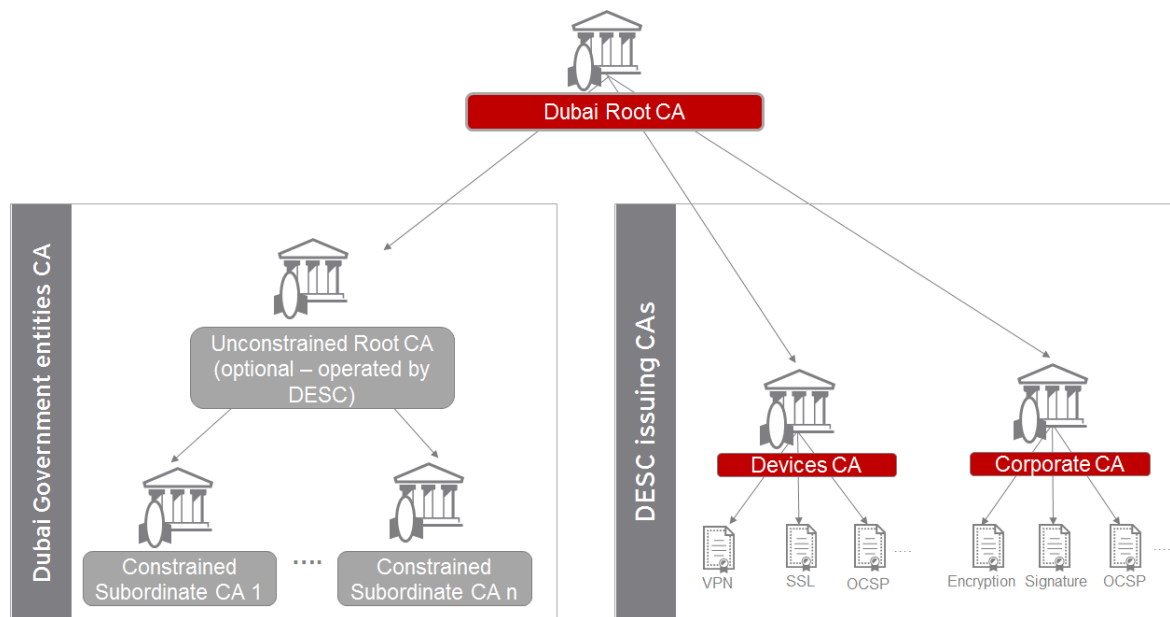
Dubai Root CA

Dubai Government entities CA

Unconstrained Root CA (optional – operated by DESC)

Constrained Subordinate CA 1

....

Constrained Subordinate CA n

DESC issuing CAs

Devices CA

Corporate CA

VPN

SSL

OCSP

....

Encryption

Signature

OCSP

...